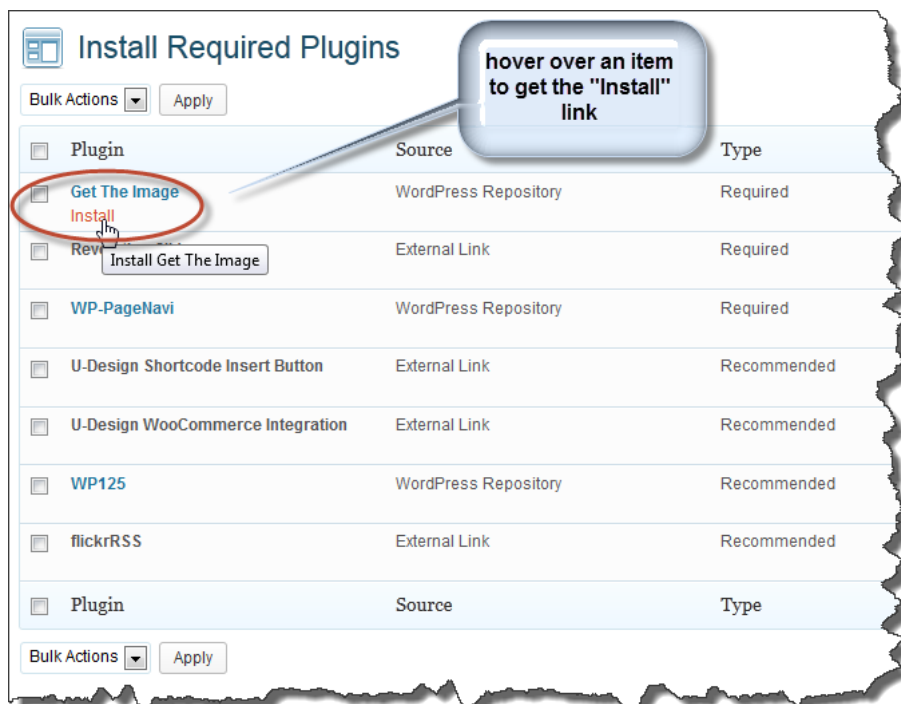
Install Required Plugins

hover over an item to get the "Install" link

Bulk Actions Apply

| Plugin | Source | Type |
|---|---|---|
| Get The Image<br>Install | WordPress Repository | Required |
| Rev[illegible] | External Link | Required |
| WP-PageNavi | WordPress Repository | Required |
| U-Design Shortcode Insert Button | External Link | Recommended |
| U-Design WooCommerce Integration | External Link | Recommended |
| WP125 | WordPress Repository | Recommended |
| flickrRSS | External Link | Recommended |
| Plugin | Source | Type |

Install Get The Image

Bulk Actions Apply